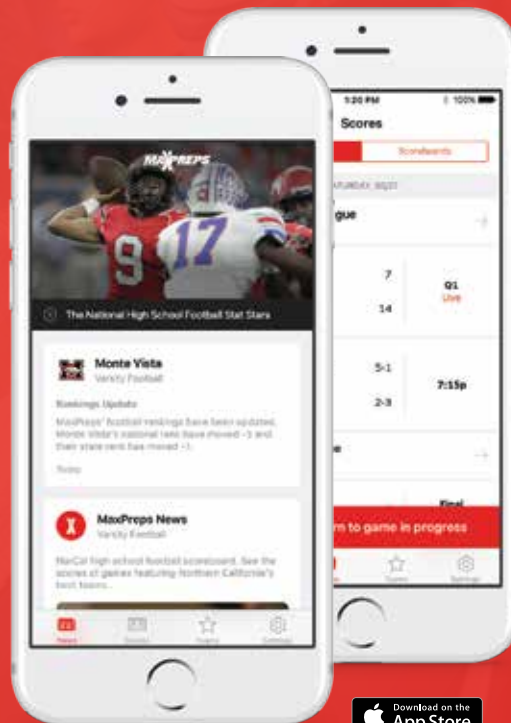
1:20 PM
100%
Scores
Scoreboards
SATURDAY, 10/21
gue
7
14
Q1
Live
5-1
2-3
7:15p
e
Final
n to game in progress

MAXPREPS
9
17
The National High School Football Stat Stars

Monte Vista
Varsity Football
Rankings Update
MaxPreps' football rankings have been updated. Monte Vista's national rank have moved -3 and their state rank has moved -1.
Today

MaxPreps News
Varsity Football
NorCal high school football scoreboard: See the scores of games featuring Northern California's best teams...

News
Scores
Teams
Settings

Download on the
App Store